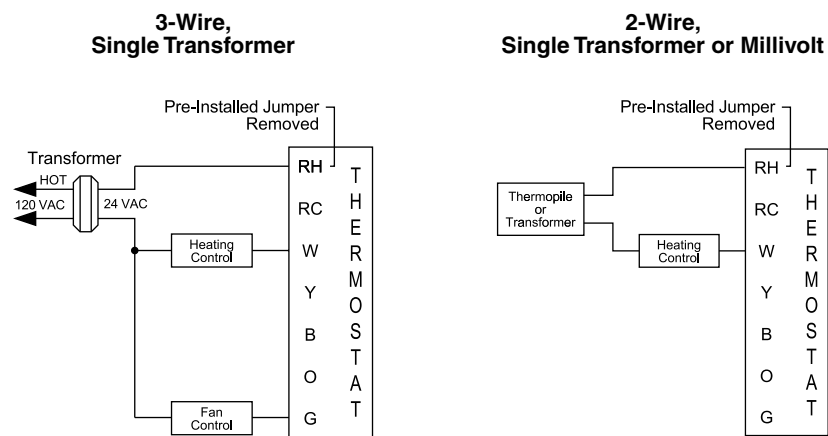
3-Wire, Single Transformer

Pre-Installed Jumper Removed

Transformer

HOT

120 VAC

24 VAC

Heating Control

Fan Control

RH

RC

W

Y

B

O

G

THERMOSTAT

2-Wire, Single Transformer or Millivolt

Pre-Installed Jumper Removed

Thermopile or Transformer

Heating Control

RH

RC

W

Y

B

O

G

THERMOSTAT